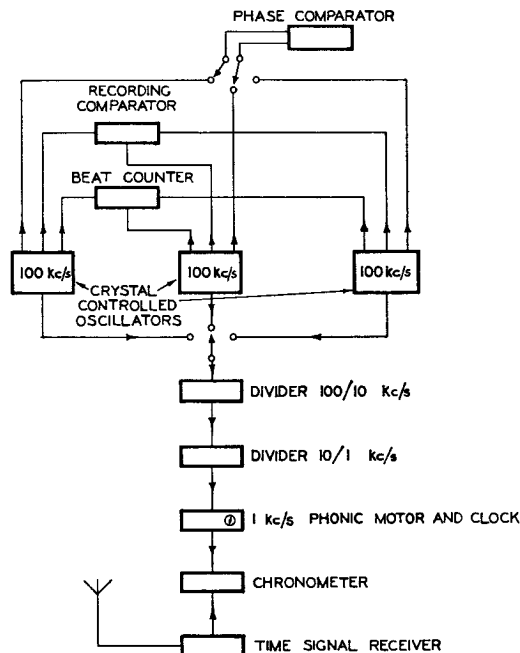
PHASE COMPARATOR

RECORDING COMPARATOR

BEAT COUNTER

100 kc/s

100 kc/s

100 kc/s

CRYSTAL CONTROLLED OSCILLATORS

DIVIDER 100/10 Kc/s

DIVIDER 10/1 kc/s

1 kc/s PHONIC MOTOR AND CLOCK

CHRONOMETER

TIME SIGNAL RECEIVER